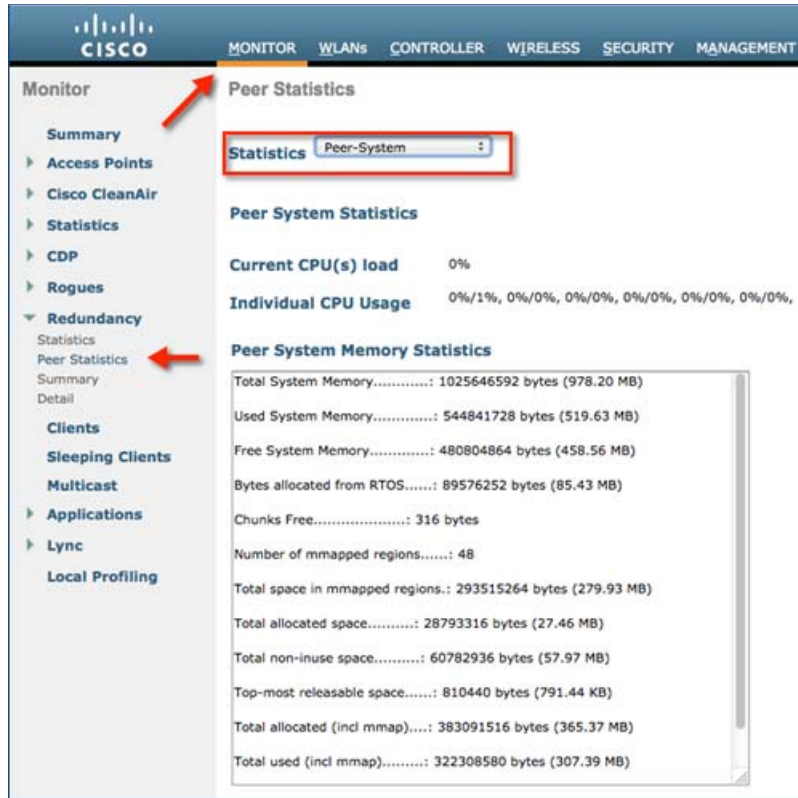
cisco

MONITOR WLANs CONTROLLER WIRELESS SECURITY MANAGEMENT

Monitor

Summary
Access Points
Cisco CleanAir
Statistics
CDP
Rogues
Redundancy
Statistics
Peer Statistics
Summary
Detail
Clients
Sleeping Clients
Multicast
Applications
Lync
Local Profiling

Peer Statistics

Statistics Peer-System

Peer System Statistics

Current CPU(s) load 0%

Individual CPU Usage 0%/1%, 0%/0%, 0%/0%, 0%/0%, 0%/0%, 0%/0%,

Peer System Memory Statistics

Total System Memory............: 1025646592 bytes (978.20 MB)

Used System Memory.............: 544841728 bytes (519.63 MB)

Free System Memory.............: 480804864 bytes (458.56 MB)

Bytes allocated from RTOS......: 89576252 bytes (85.43 MB)

Chunks Free......................: 316 bytes

Number of mmapped regions......: 48

Total space in mmapped regions.: 293515264 bytes (279.93 MB)

Total allocated space..........: 28793316 bytes (27.46 MB)

Total non-inuse space..........: 60782936 bytes (57.97 MB)

Top-most releasable space......: 810440 bytes (791.44 KB)

Total allocated (incl mmap)....: 383091516 bytes (365.37 MB)

Total used (incl mmap).........: 322308580 bytes (307.39 MB)